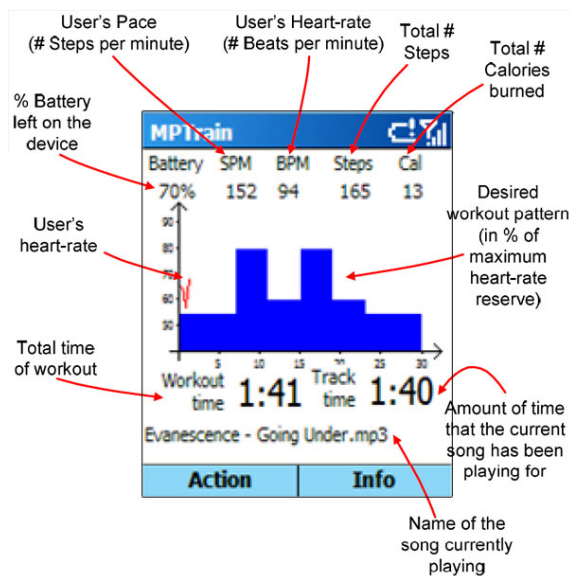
User's Pace (# Steps per minute)

User's Heart-rate (# Beats per minute)

Total # Steps

Total # Calories burned

% Battery left on the device

MPTrain

| Battery | SPM | BPM | Steps | Cal |
|---|---|---|---|---|
| 70% | 152 | 94 | 165 | 13 |

User's heart-rate

Desired workout pattern (in % of maximum heart-rate reserve)

90
80
70
60
50

5 10 15 20 25 30

Total time of workout

Workout time 1:41 Track time 1:40

Amount of time that the current song has been playing for

Evanescence - Going Under.mp3

Action Info

Name of the song currently playing